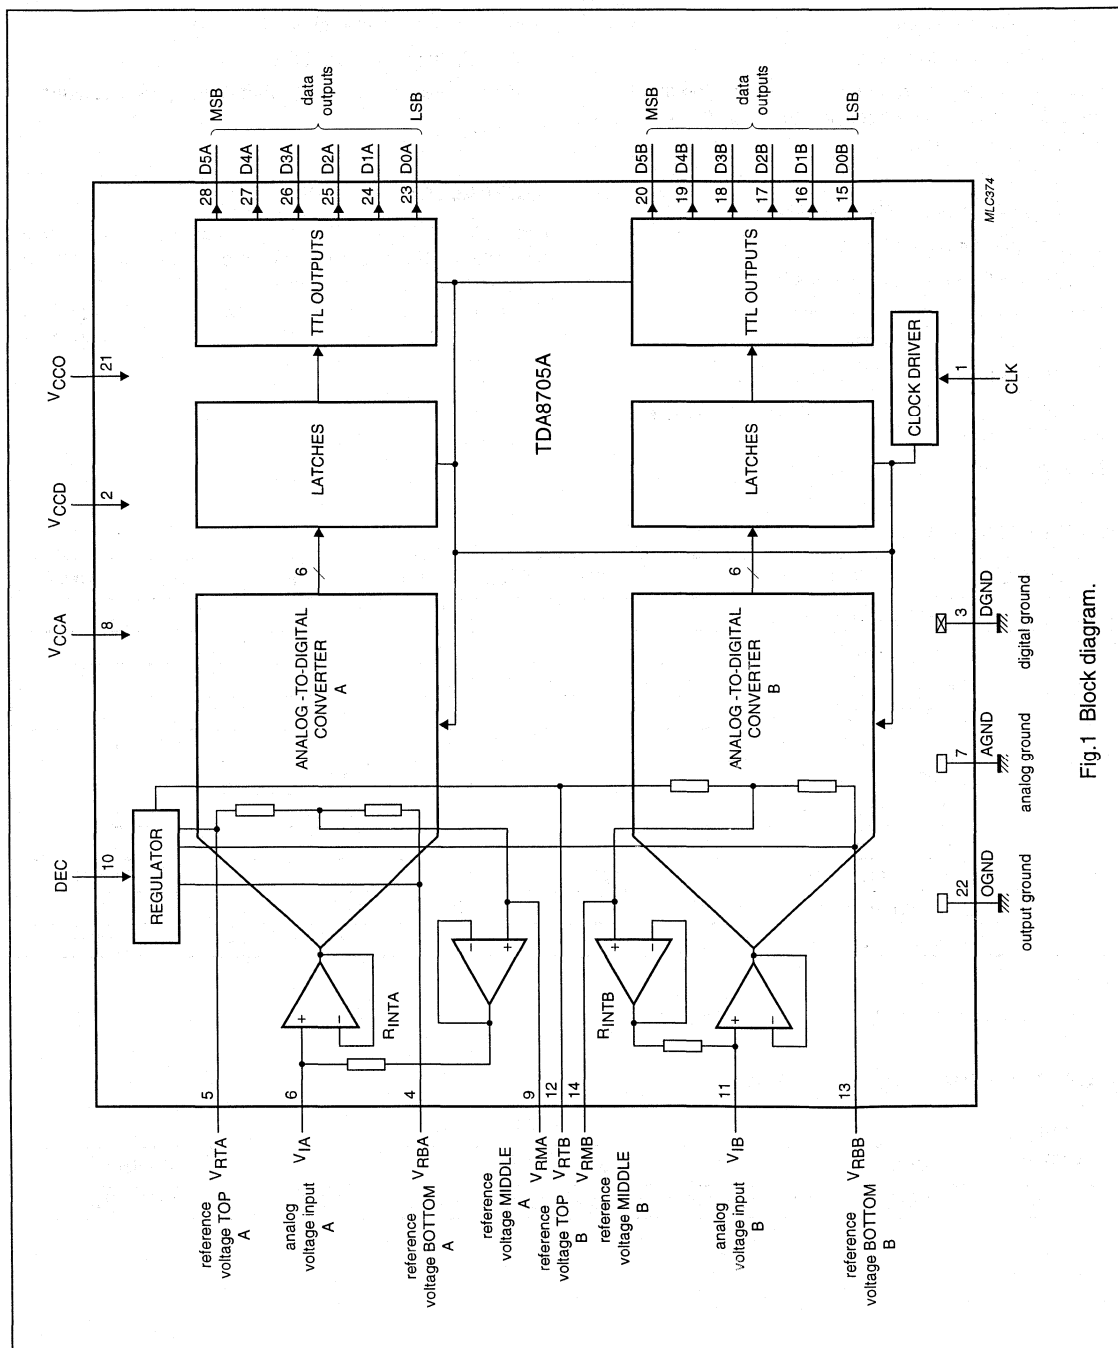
MSB
data outputs
LSB
D5A D4A D3A D2A D1A D0A
28 27 26 25 24 23

MSB
data outputs
LSB
D5B D4B D3B D2B D1B D0B
20 19 18 17 16 15

MLC374

$V_{CCA}$ 8
$V_{CCD}$ 2
$V_{CCO}$ 21

DEC 10

REGULATOR

ANALOG-TO-DIGITAL CONVERTER A
6
LATCHES
TTL OUTPUTS

TDA8705A

ANALOG-TO-DIGITAL CONVERTER B
6
LATCHES
TTL OUTPUTS

CLOCK DRIVER
1
CLK

$R_{INTA}$
$R_{INTB}$

5 reference voltage TOP A $V_{RTA}$
6 analog voltage input A $V_{IA}$
4 reference voltage BOTTOM A $V_{RBA}$
9 reference voltage MIDDLE A $V_{RMA}$
12 reference voltage TOP B $V_{RTB}$
14 reference voltage MIDDLE B $V_{RMB}$
11 analog voltage input B $V_{IB}$
13 reference voltage BOTTOM B $V_{RBB}$

22 OGND output ground
7 AGND analog ground
3 DGND digital ground

Fig.1 Block diagram.